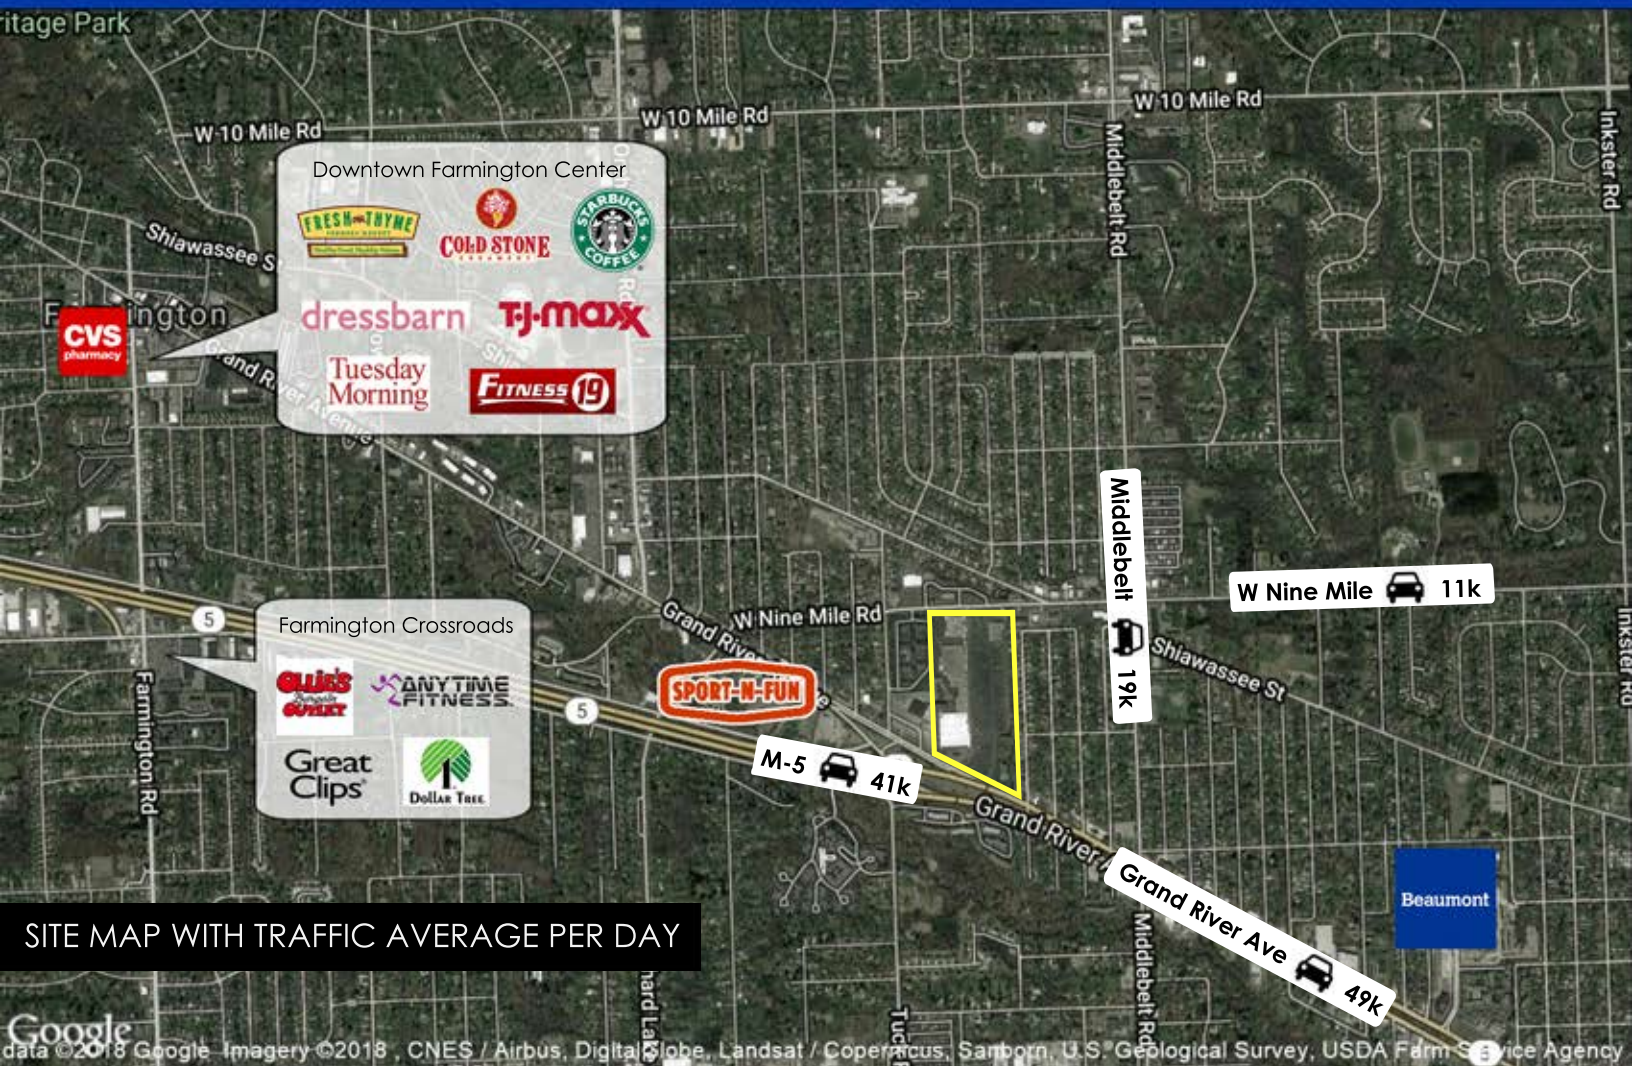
ritage Park

W 10 Mile Rd

W 10 Mile Rd

W 10 Mile Rd

Middlebelt Rd

Inkster Rd

Downtown Farmington Center

FRESH THYME

COLD STONE

STARBUCKS COFFEE

dressbarn

TJ·maxx

Tuesday Morning

FITNESS 19

Shiawassee St

Farmington

CVS pharmacy

Grand River Avenue

Farmington Crossroads

Ollie's Bargain Outlet

ANYTIME FITNESS

Great Clips

Dollar Tree

5

5

Farmington Rd

Grand River

W Nine Mile Rd

SPORT-N-FUN

M-5 41k

Grand River

Middlebelt 19k

W Nine Mile 11k

Shiawassee St

Inkster Rd

Grand River Ave 49k

Beaumont

Middlebelt Rd

SITE MAP WITH TRAFFIC AVERAGE PER DAY

Google

data ©2018 Google Imagery ©2018 , CNES / Airbus, DigitalGlobe, Landsat / Copernicus, Sanborn, U.S. Geological Survey, USDA Farm Service Agency